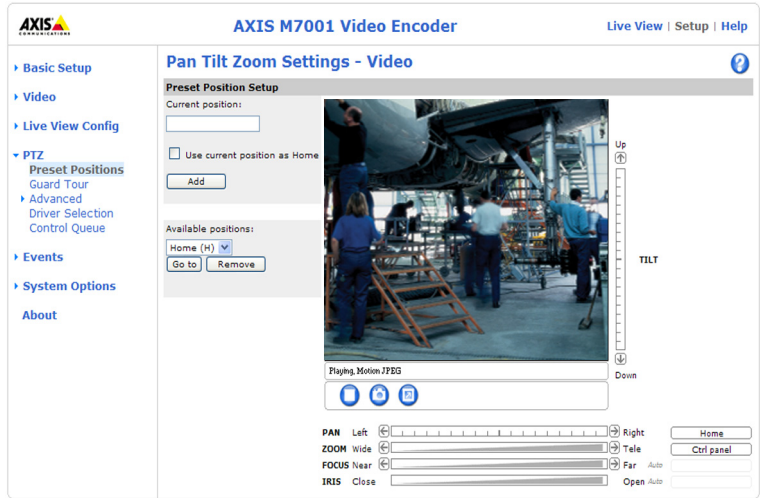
AXIS COMMUNICATIONS

AXIS M7001 Video Encoder

Live View | Setup | Help

Basic Setup

Video

Live View Config

PTZ
Preset Positions
Guard Tour
Advanced
Driver Selection
Control Queue

Events

System Options

About

Pan Tilt Zoom Settings - Video

?

Preset Position Setup

Current position:

Use current position as Home

Add

Available positions:

Home (H)

Go to

Remove

Playing, Motion JPEG

Up

TILT

Down

PAN Left Right

ZOOM Wide Tele

FOCUS Near Far Auto

IRIS Close Open Auto

Home

Ctrl panel